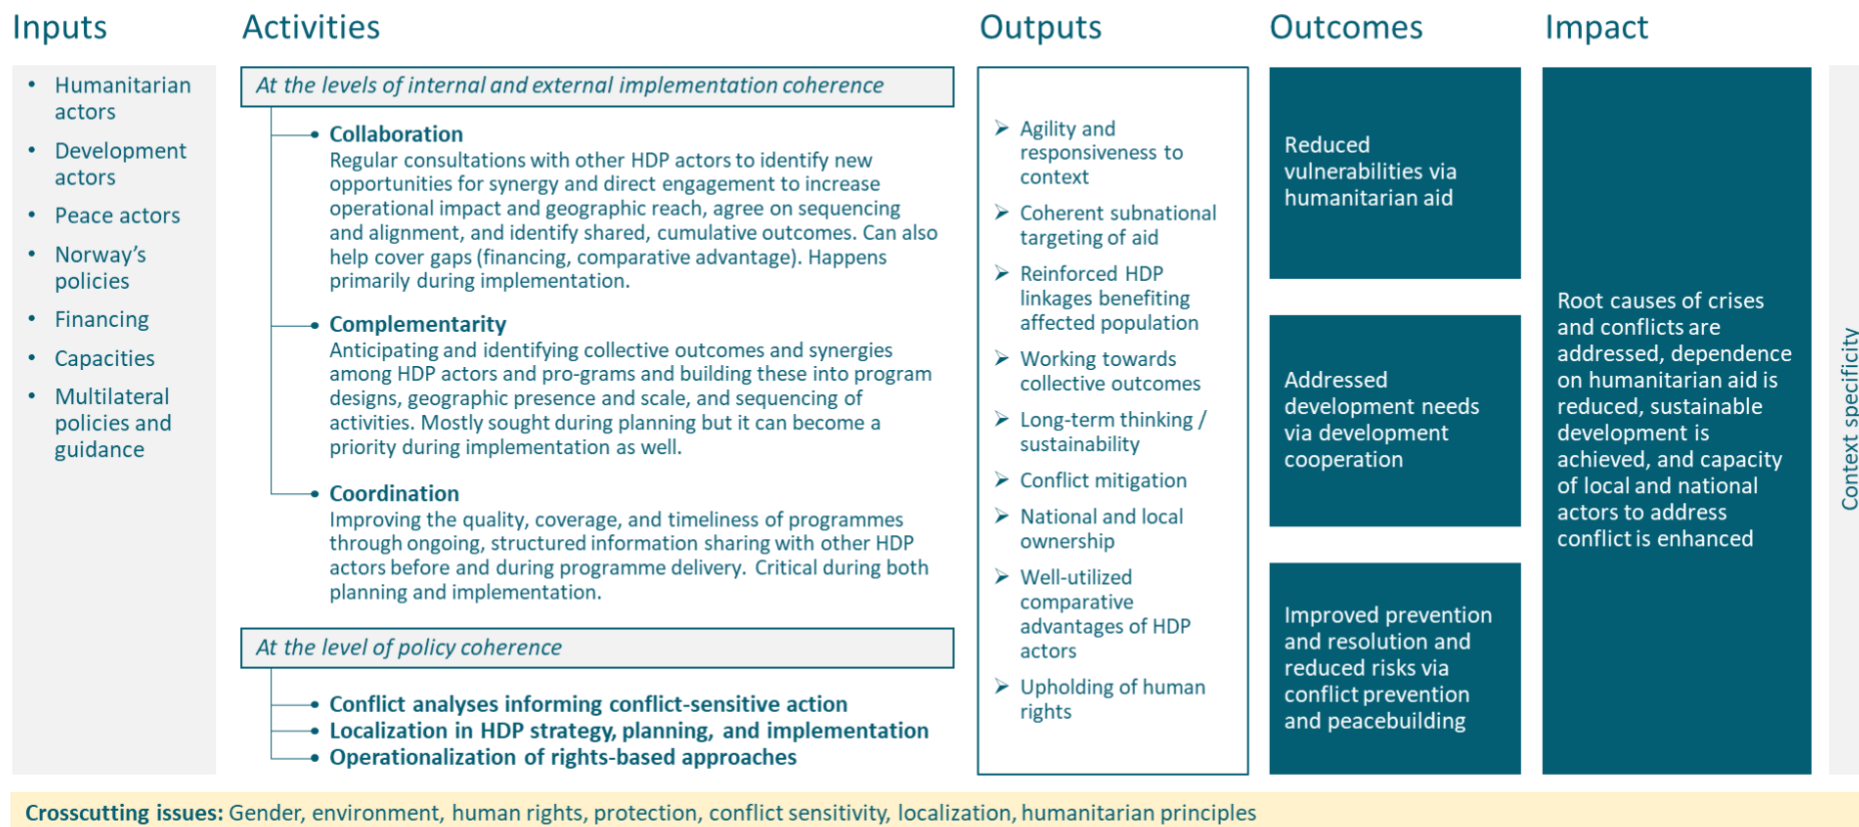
Inputs

- Humanitarian actors
- Development actors
- Peace actors
- Norway's policies
- Financing
- Capacities
- Multilateral policies and guidance

Activities

At the levels of internal and external implementation coherence

- Collaboration
Regular consultations with other HDP actors to identify new opportunities for synergy and direct engagement to increase operational impact and geographic reach, agree on sequencing and alignment, and identify shared, cumulative outcomes. Can also help cover gaps (financing, comparative advantage). Happens primarily during implementation.

- Complementarity
Anticipating and identifying collective outcomes and synergies among HDP actors and pro-grams and building these into program designs, geographic presence and scale, and sequencing of activities. Mostly sought during planning but it can become a priority during implementation as well.

- Coordination
Improving the quality, coverage, and timeliness of programmes through ongoing, structured information sharing with other HDP actors before and during programme delivery. Critical during both planning and implementation.

At the level of policy coherence

- Conflict analyses informing conflict-sensitive action
- Localization in HDP strategy, planning, and implementation
- Operationalization of rights-based approaches

Outputs

➢ Agility and responsiveness to context
➢ Coherent subnational targeting of aid
➢ Reinforced HDP linkages benefiting affected population
➢ Working towards collective outcomes
➢ Long-term thinking / sustainability
➢ Conflict mitigation
➢ National and local ownership
➢ Well-utilized comparative advantages of HDP actors
➢ Upholding of human rights

Outcomes

Reduced vulnerabilities via humanitarian aid

Addressed development needs via development cooperation

Improved prevention and resolution and reduced risks via conflict prevention and peacebuilding

Impact

Root causes of crises and conflicts are addressed, dependence on humanitarian aid is reduced, sustainable development is achieved, and capacity of local and national actors to address conflict is enhanced

Context specificity

Crosscutting issues: Gender, environment, human rights, protection, conflict sensitivity, localization, humanitarian principles